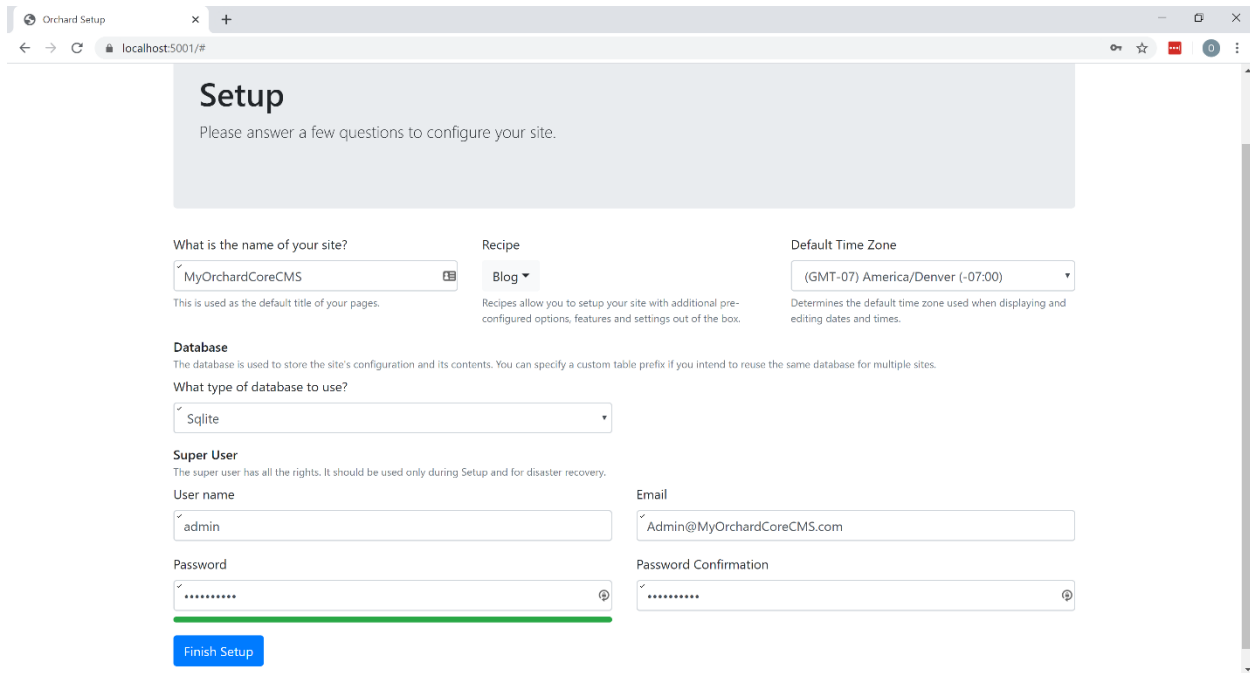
Orchard Setup

localhost:5001/#

Setup

Please answer a few questions to configure your site.

What is the name of your site?

MyOrchardCoreCMS

This is used as the default title of your pages.

Recipe

Blog

Recipes allow you to setup your site with additional preconfigured options, features and settings out of the box.

Default Time Zone

(GMT-07) America/Denver (-07:00)

Determines the default time zone used when displaying and editing dates and times.

Database

The database is used to store the site's configuration and its contents. You can specify a custom table prefix if you intend to reuse the same database for multiple sites.

What type of database to use?

Sqlite

Super User

The super user has all the rights. It should be used only during Setup and for disaster recovery.

User name

admin

Email

Admin@MyOrchardCoreCMS.com

Password

••••••••••

Password Confirmation

••••••••••

Finish Setup